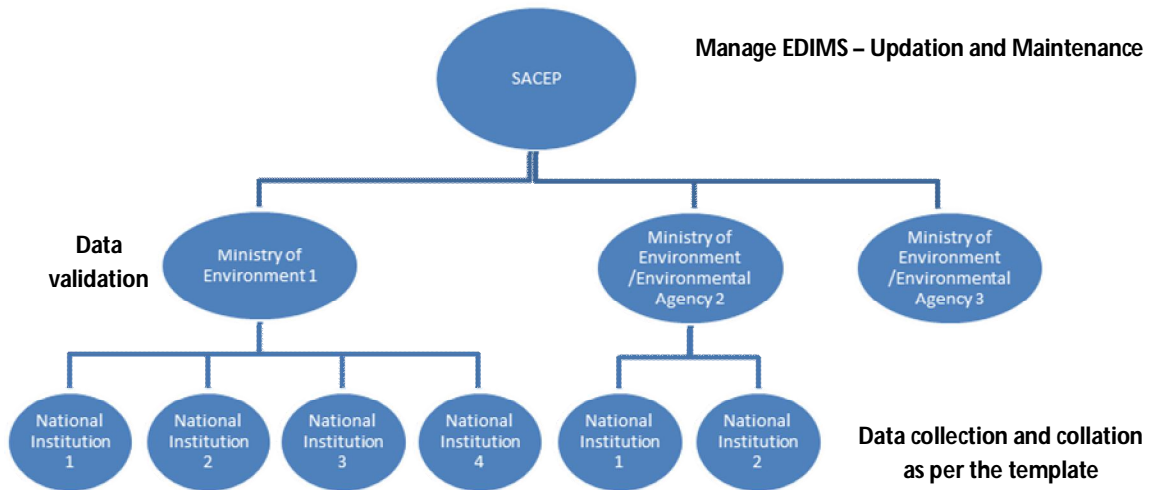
SACEP

Manage EDIMS – Updation and Maintenance

Data validation

Ministry of Environment 1

Ministry of Environment /Environmental Agency 2

Ministry of Environment /Environmental Agency 3

National Institution 1

National Institution 2

National Institution 3

National Institution 4

National Institution 1

National Institution 2

Data collection and collation as per the template